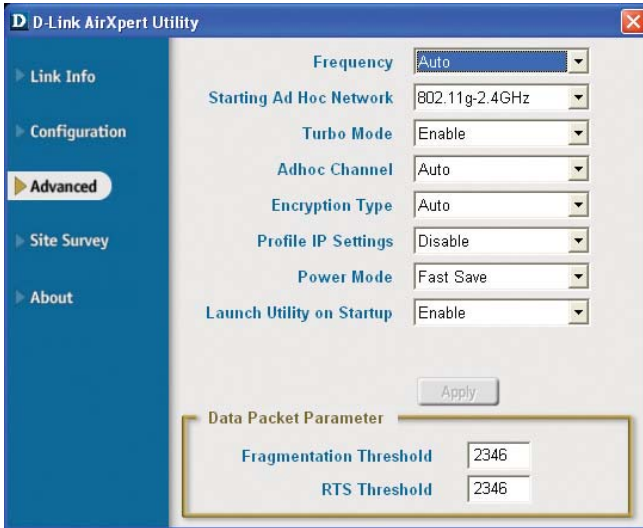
D D-Link AirXpert Utility

Link Info

Configuration

Advanced

Site Survey

About

Frequency Auto

Starting Ad Hoc Network 802.11g-2.4GHz

Turbo Mode Enable

Adhoc Channel Auto

Encryption Type Auto

Profile IP Settings Disable

Power Mode Fast Save

Launch Utility on Startup Enable

Apply

Data Packet Parameter

Fragmentation Threshold 2346

RTS Threshold 2346